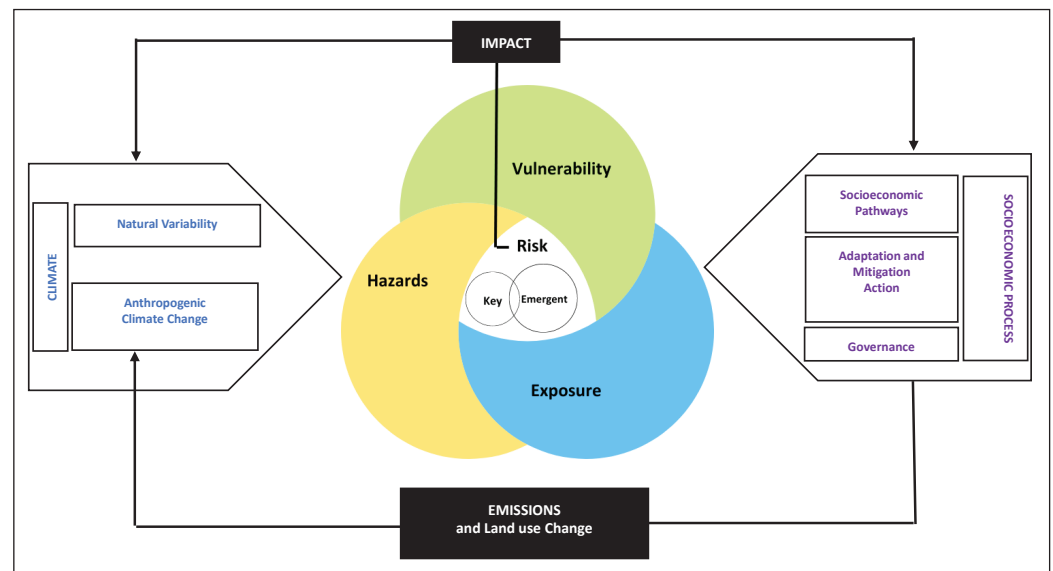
IMPACT

CLIMATE

Natural Variability

Anthropogenic Climate Change

Vulnerability

Hazards

Risk

Key

Emergent

Exposure

Socioeconomic Pathways

Adaptation and Mitigation Action

Governance

SOCIOECONOMIC PROCESS

EMISSIONS and Land use Change